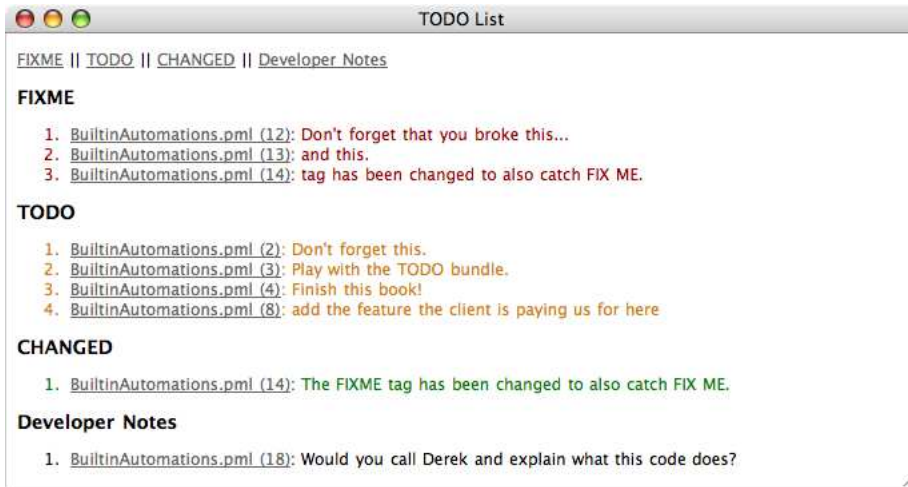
TODO List

FIXME || TODO || CHANGED || Developer Notes

FIXME

1. BuiltinAutomations.pml (12): Don't forget that you broke this...
2. BuiltinAutomations.pml (13): and this.
3. BuiltinAutomations.pml (14): tag has been changed to also catch FIX ME.

TODO

1. BuiltinAutomations.pml (2): Don't forget this.
2. BuiltinAutomations.pml (3): Play with the TODO bundle.
3. BuiltinAutomations.pml (4): Finish this book!
4. BuiltinAutomations.pml (8): add the feature the client is paying us for here

CHANGED

1. BuiltinAutomations.pml (14): The FIXME tag has been changed to also catch FIX ME.

Developer Notes

1. BuiltinAutomations.pml (18): Would you call Derek and explain what this code does?